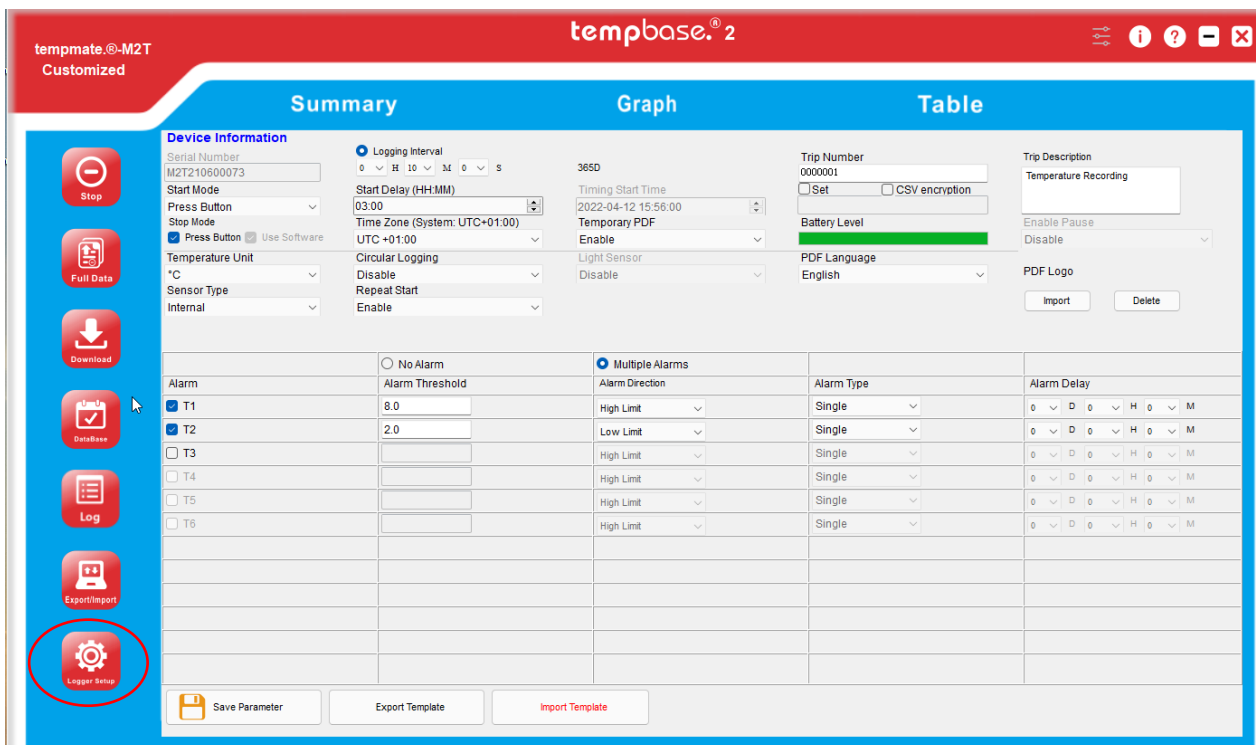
tempmate.®-M2T
Customized

tempbase.® 2

Summary Graph Table

Stop
Full Data
Download
DataBase
Log
Export/Import
Logger Setup

Device Information

Serial Number
M2T210600073
Start Mode
Press Button
Stop Mode
Press Button Use Software
Temperature Unit
°C
Sensor Type
Internal

Logging Interval
0 H 10 M 0 S
Start Delay (HH:MM)
03:00
Time Zone (System: UTC+01:00)
UTC +01:00
Circular Logging
Disable
Repeat Start
Enable

365D
Timing Start Time
2022-04-12 15:56:00
Temporary PDF
Enable
Light Sensor
Disable

Trip Number
0000001
Set CSV encryption
Battery Level
PDF Language
English

Trip Description
Temperature Recording
Enable Pause
Disable
PDF Logo
Import Delete

| | No Alarm | Multiple Alarms | | |
|---|---|---|---|---|
| Alarm | Alarm Threshold | Alarm Direction | Alarm Type | Alarm Delay |
| T1 | 8.0 | High Limit | Single | 0 D 0 H 0 M |
| T2 | 2.0 | Low Limit | Single | 0 D 0 H 0 M |
| T3 | | High Limit | Single | 0 D 0 H 0 M |
| T4 | | High Limit | Single | 0 D 0 H 0 M |
| T5 | | High Limit | Single | 0 D 0 H 0 M |
| T6 | | High Limit | Single | 0 D 0 H 0 M |

Save Parameter
Export Template
Import Template